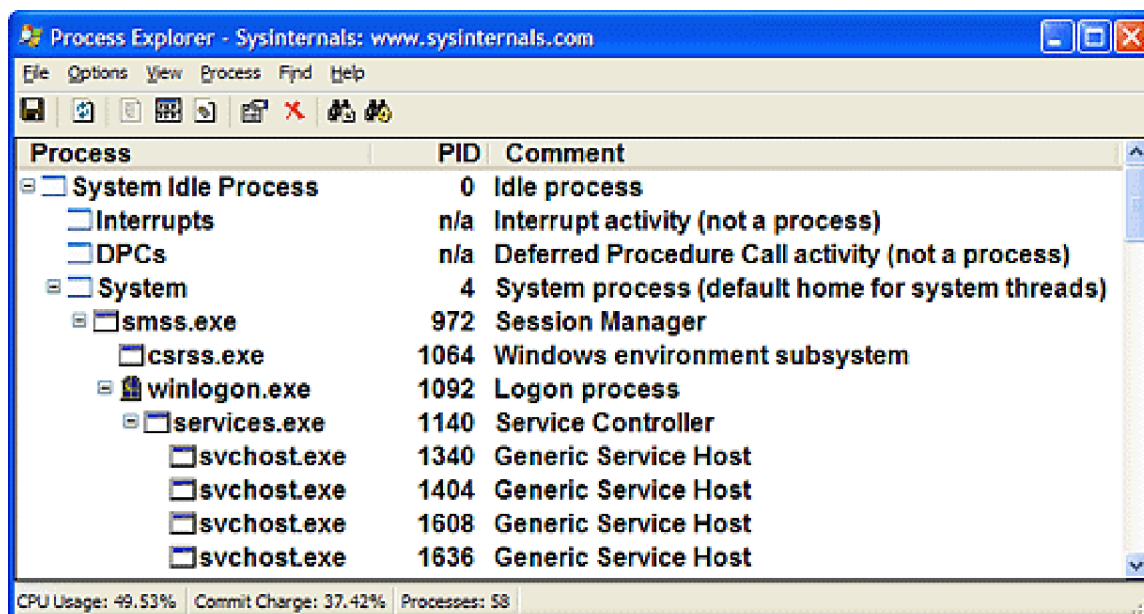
Process Explorer - Sysinternals: www.sysinternals.com

File Options View Process Find Help

| Process | PID | Comment |
|---|---|---|
| System Idle Process | 0 | Idle process |
| Interrupts | n/a | Interrupt activity (not a process) |
| DPCs | n/a | Deferred Procedure Call activity (not a process) |
| System | 4 | System process (default home for system threads) |
| smss.exe | 972 | Session Manager |
| csrss.exe | 1064 | Windows environment subsystem |
| winlogon.exe | 1092 | Logon process |
| services.exe | 1140 | Service Controller |
| svchost.exe | 1340 | Generic Service Host |
| svchost.exe | 1404 | Generic Service Host |
| svchost.exe | 1608 | Generic Service Host |
| svchost.exe | 1636 | Generic Service Host |

CPU Usage: 49.53% Commit Charge: 37.42% Processes: 58